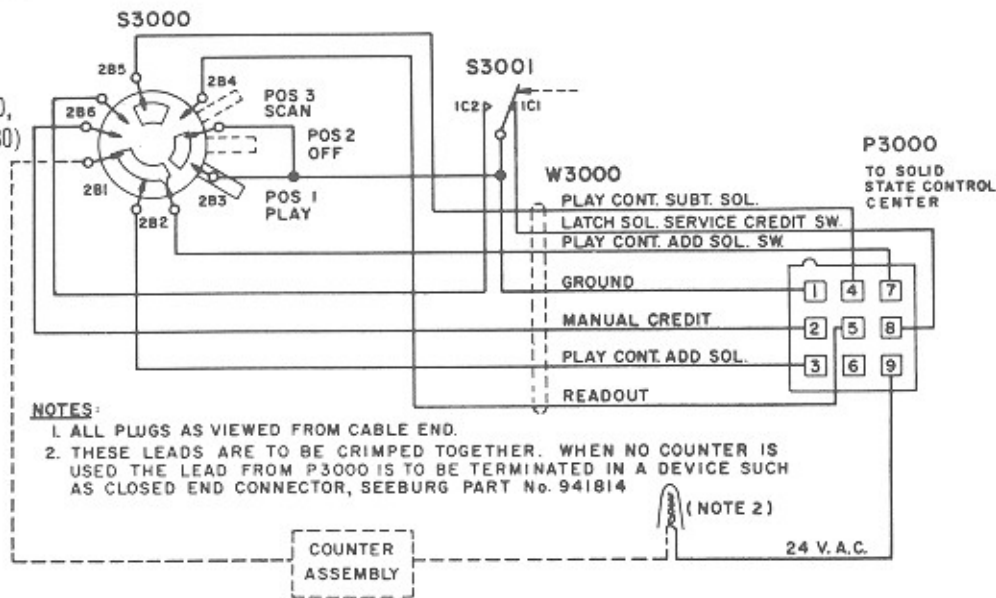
S3000

2B5

2B4

POS 3 SCAN

0),
30)

2B6

POS 2 OFF

2B1

2B3

POS 1 PLAY

2B2

S3001

1C2

1C1

P3000

TO SOLID STATE CONTROL CENTER

W3000

PLAY CONT. SUBT. SOL.

LATCH SOL. SERVICE CREDIT SW.

PLAY CONT. ADD SOL. SW.

GROUND

MANUAL CREDIT

PLAY CONT. ADD SOL.

READOUT

1 4 7
2 5 8
3 6 9

NOTES:
1. ALL PLUGS AS VIEWED FROM CABLE END.
2. THESE LEADS ARE TO BE CRIMPED TOGETHER. WHEN NO COUNTER IS USED THE LEAD FROM P3000 IS TO BE TERMINATED IN A DEVICE SUCH AS CLOSED END CONNECTOR, SEEBURG PART No. 941814

(NOTE 2)

COUNTER ASSEMBLY

24 V.A.C.